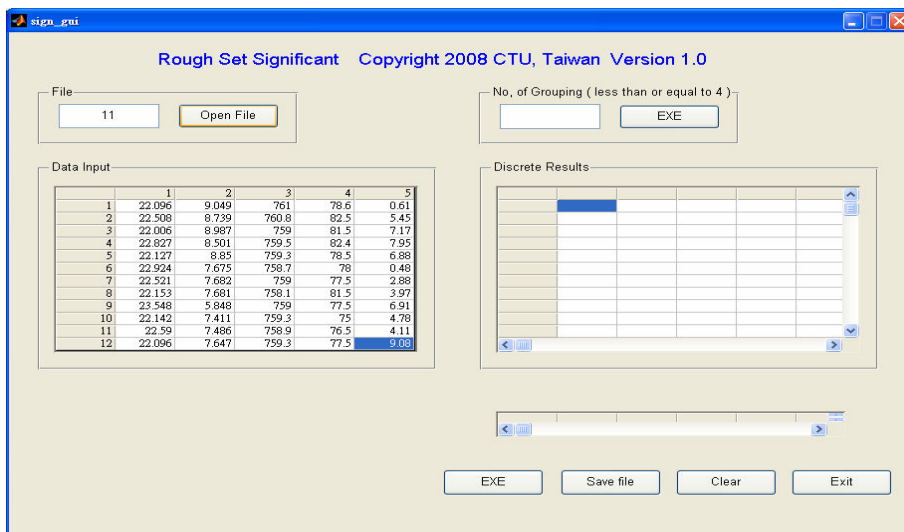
sign_gui

Rough Set Significant Copyright 2008 CTU, Taiwan Version 1.0

File

11

Open File

No, of Grouping ( less than or equal to 4 )

EXE

Data Input

| | 1 | 2 | 3 | 4 | 5 |
|---|---|---|---|---|---|
| 1 | 22.096 | 9.049 | 761 | 78.6 | 0.61 |
| 2 | 22.508 | 8.739 | 760.8 | 82.5 | 5.45 |
| 3 | 22.006 | 8.987 | 759 | 81.5 | 7.17 |
| 4 | 22.827 | 8.501 | 759.5 | 82.4 | 7.95 |
| 5 | 22.127 | 8.85 | 759.3 | 78.5 | 6.88 |
| 6 | 22.924 | 7.675 | 758.7 | 78 | 0.48 |
| 7 | 22.521 | 7.682 | 759 | 77.5 | 2.88 |
| 8 | 22.153 | 7.681 | 758.1 | 81.5 | 3.97 |
| 9 | 23.548 | 5.848 | 759 | 77.5 | 6.91 |
| 10 | 22.142 | 7.411 | 759.3 | 75 | 4.78 |
| 11 | 22.59 | 7.486 | 758.9 | 76.5 | 4.11 |
| 12 | 22.096 | 7.647 | 759.3 | 77.5 | 9.08 |

Discrete Results

EXE

Save file

Clear

Exit